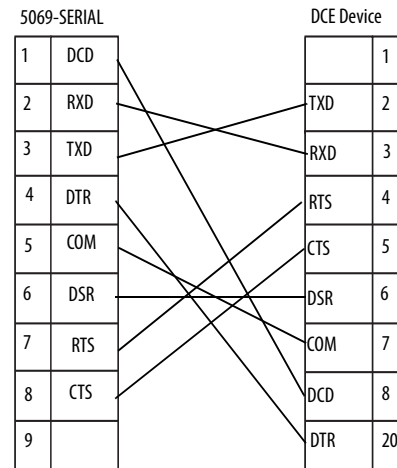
5069-SERIAL

| 1 | DCD |
|---|---|
| 2 | RXD |
| 3 | TXD |
| 4 | DTR |
| 5 | COM |
| 6 | DSR |
| 7 | RTS |
| 8 | CTS |
| 9 | |

DCE Device

| | 1 |
|---|---|
| TXD | 2 |
| RXD | 3 |
| RTS | 4 |
| CTS | 5 |
| DSR | 6 |
| COM | 7 |
| DCD | 8 |
| DTR | 20 |